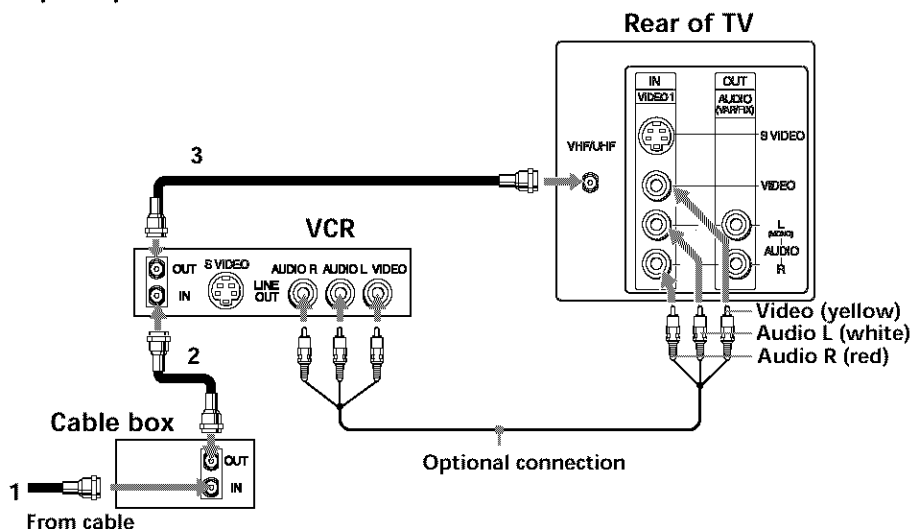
Rear of TV

IN
VIDEO 1
OUT
AUDIO (VAR/FIX)
S VIDEO
VHF/UHF
VIDEO
L (MONO)
AUDIO
R

3

VCR

OUT
IN
S VIDEO
LINE OUT
AUDIO R
AUDIO L
VIDEO

Video (yellow)
Audio L (white)
Audio R (red)

2

Cable box
OUT
IN

1
From cable

Optional connection